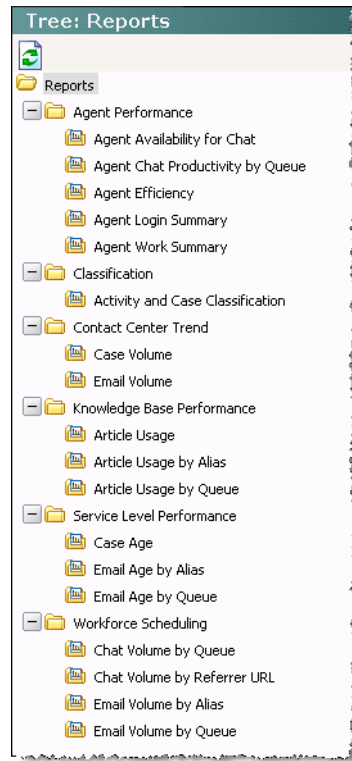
Tree: Reports

Reports

Agent Performance

Agent Availability for Chat

Agent Chat Productivity by Queue

Agent Efficiency

Agent Login Summary

Agent Work Summary

Classification

Activity and Case Classification

Contact Center Trend

Case Volume

Email Volume

Knowledge Base Performance

Article Usage

Article Usage by Alias

Article Usage by Queue

Service Level Performance

Case Age

Email Age by Alias

Email Age by Queue

Workforce Scheduling

Chat Volume by Queue

Chat Volume by Referrer URL

Email Volume by Alias

Email Volume by Queue